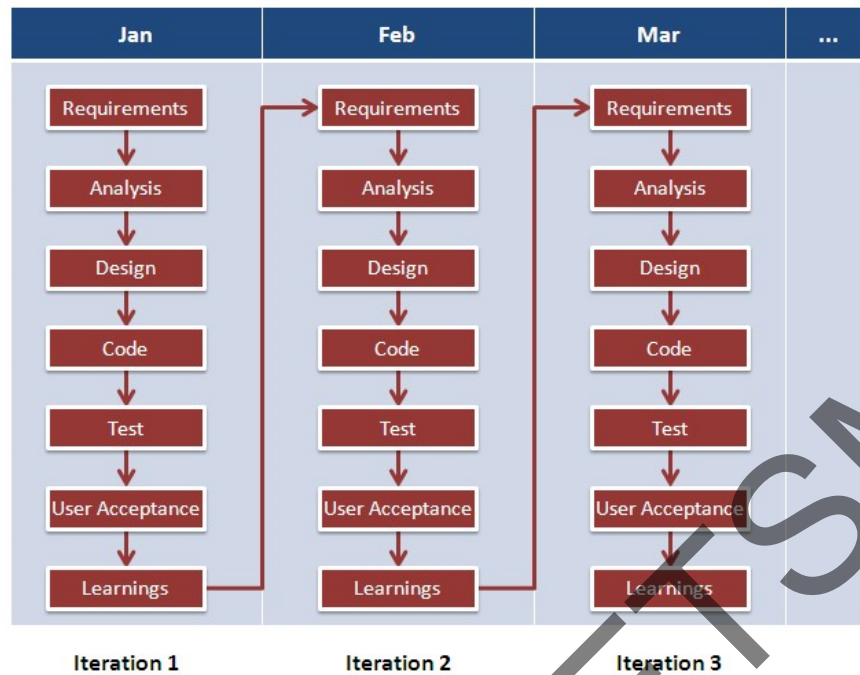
| Jan | Feb | Mar | ... |
|---|---|---|---|
| Requirements | Requirements | Requirements | |
| Analysis | Analysis | Analysis | |
| Design | Design | Design | |
| Code | Code | Code | |
| Test | Test | Test | |
| User Acceptance | User Acceptance | User Acceptance | |
| Learnings | Learnings | Learnings | |

Iteration 1 Iteration 2 Iteration 3